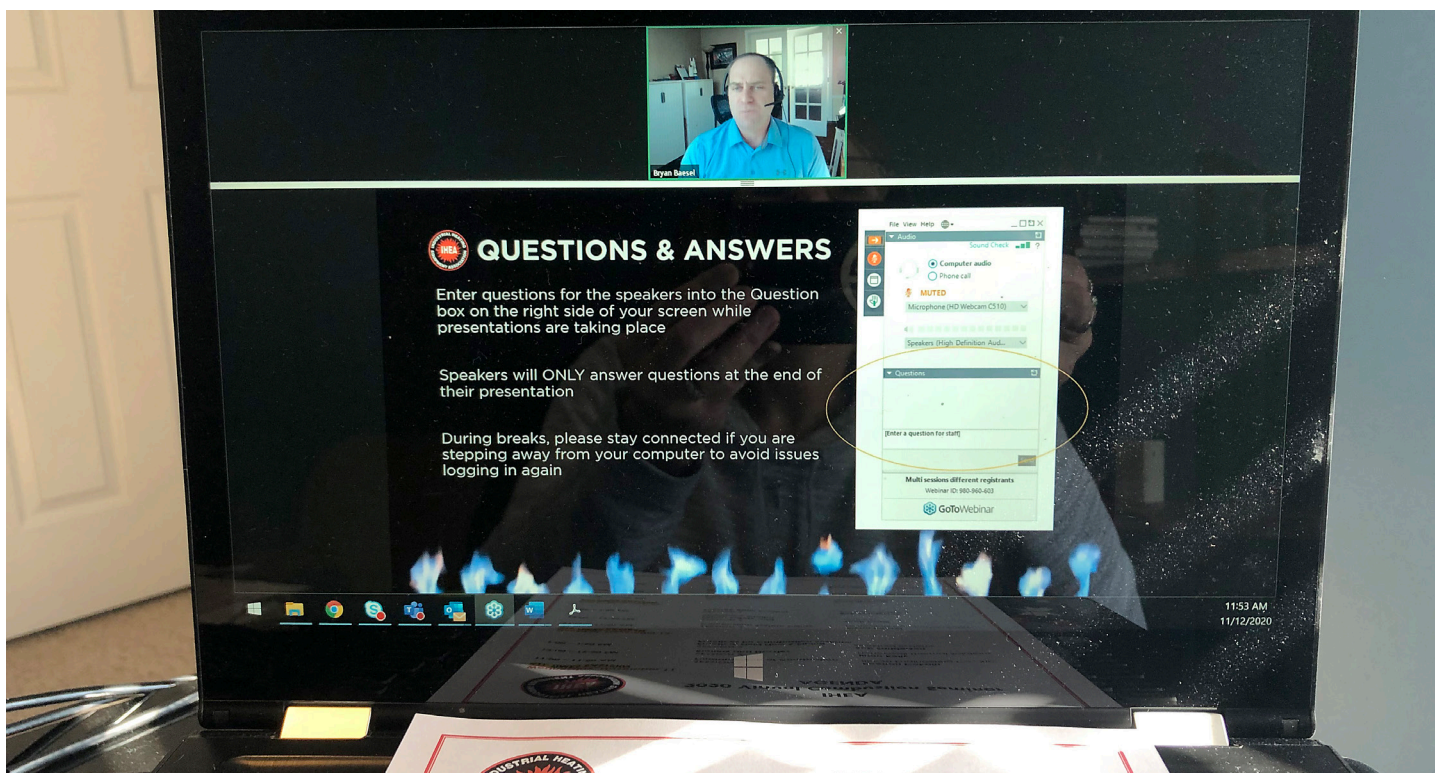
Bryan Baesel

IHEA

QUESTIONS & ANSWERS

Enter questions for the speakers into the Question box on the right side of your screen while presentations are taking place

Speakers will ONLY answer questions at the end of their presentation

During breaks, please stay connected if you are stepping away from your computer to avoid issues logging in again

File View Help

Audio

Sound Check

Computer audio

Phone call

MUTED

Microphone (HD Webcam C510)

Speakers (High Definition Aud...

Questions

[Enter a question for staff]

Send

Multi sessions different registrants

Webinar ID: 980-960-603

GoToWebinar

11:53 AM
11/12/2020